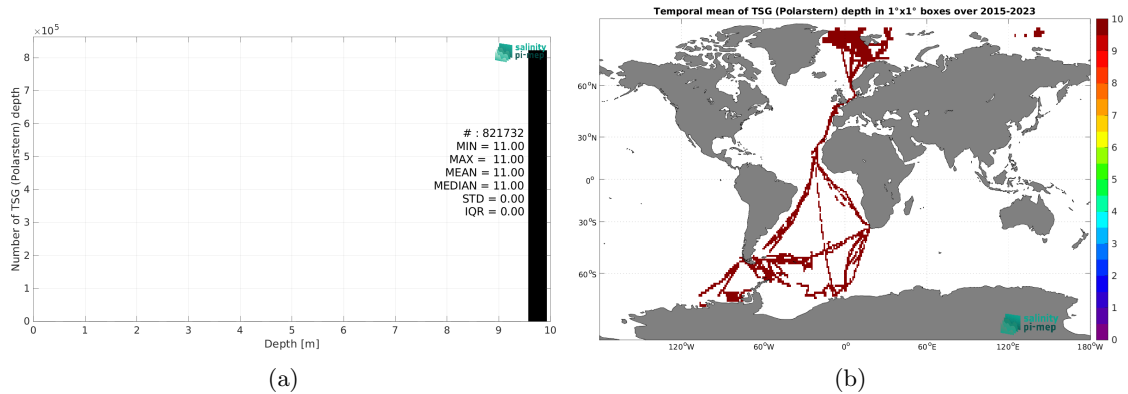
$\times 10^5$

8
7
6
5
4
3
2
1
0

Number of TSG (Polarstern) depth

salinity pi-mep

# : 821732
MIN = 11.00
MAX = 11.00
MEAN = 11.00
MEDIAN = 11.00
STD = 0.00
IQR = 0.00

0 1 2 3 4 5 6 7 8 9 10

Depth [m]

(a)

Temporal mean of TSG (Polarstern) depth in 1°x1° boxes over 2015-2023

60°N
30°N
0°
30°S
60°S

120°W 60°W 0° 60°E 120°E 180°W

salinity pi-mep

10
9
8
7
6
5
4
3
2
1
0

(b)